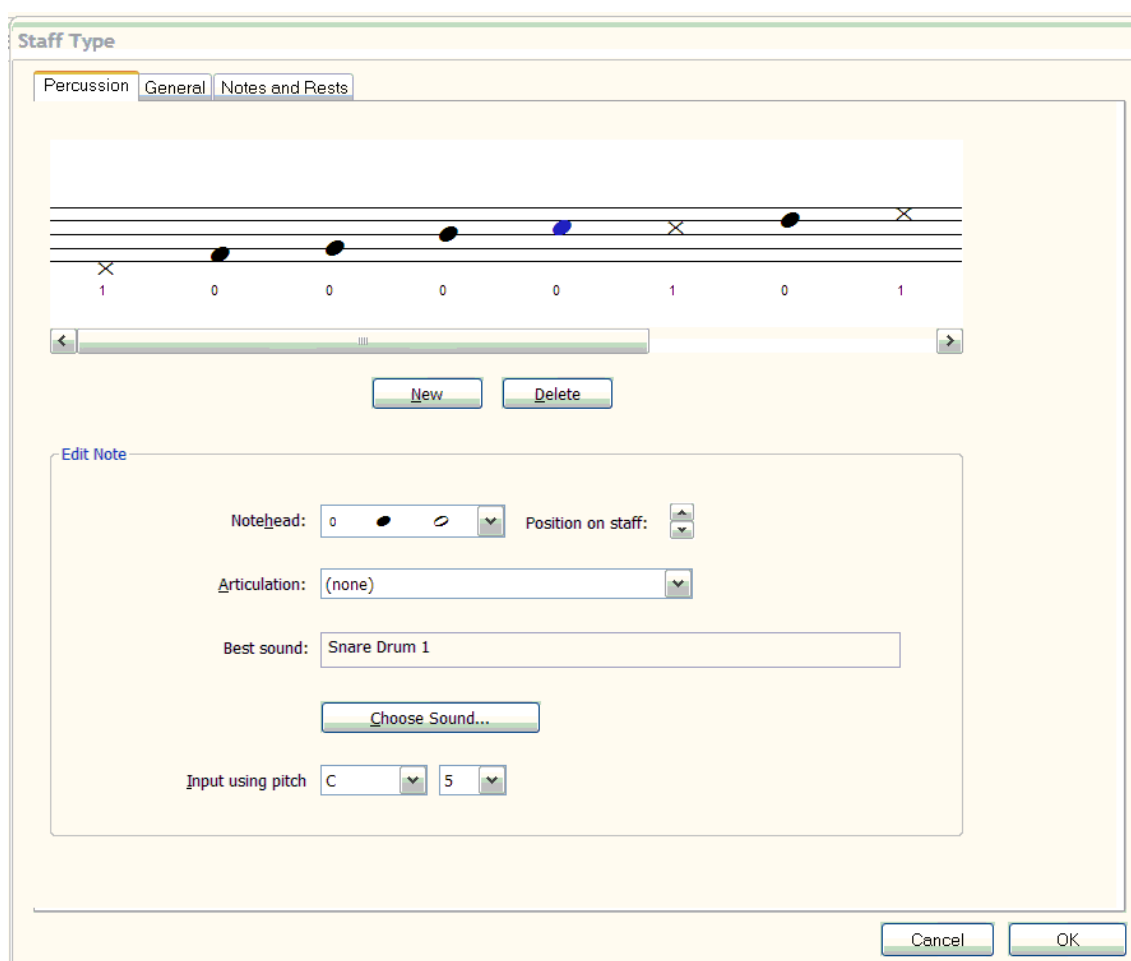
Staff Type

Percussion General Notes and Rests

1 0 0 0 0 1 0 1

New Delete

Edit Note

Notehead: 0

Position on staff:

Articulation: (none)

Best sound: Snare Drum 1

Choose Sound...

Input using pitch C 5

Cancel OK